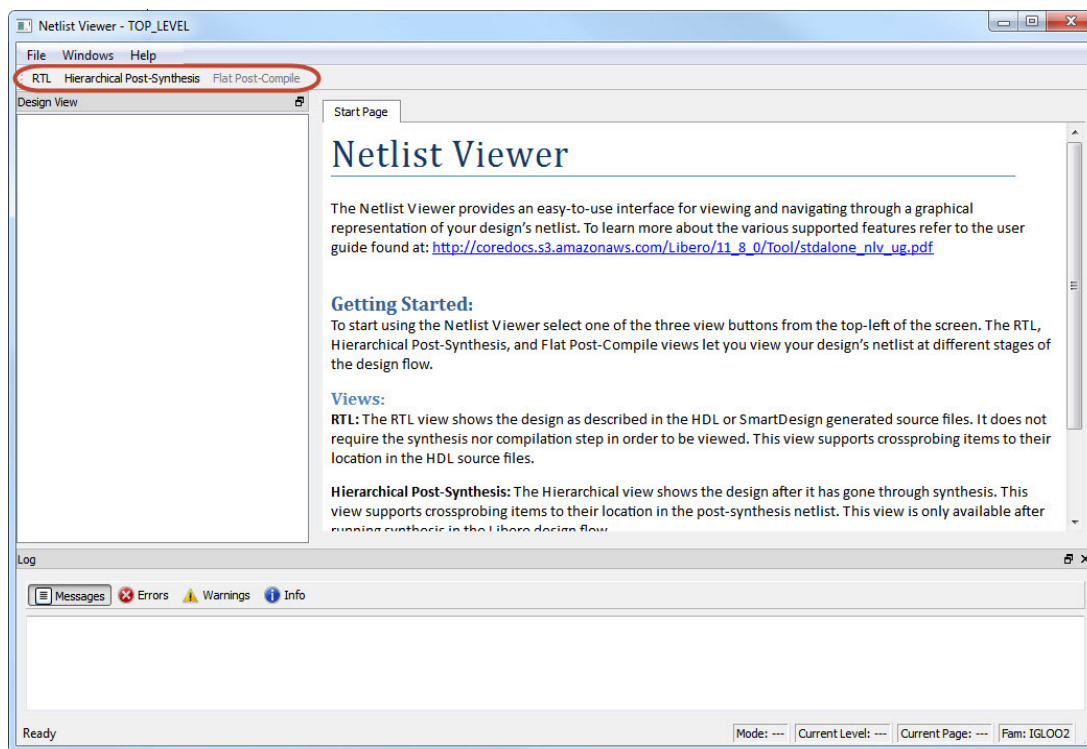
Netlist Viewer - TOP_LEVEL

File Windows Help

RTL Hierarchical Post-Synthesis Flat Post-Compile

Design View

Start Page

Netlist Viewer

The Netlist Viewer provides an easy-to-use interface for viewing and navigating through a graphical representation of your design's netlist. To learn more about the various supported features refer to the user guide found at: http://coredocs.s3.amazonaws.com/Libero/11_8_0/Tool/stdalone_nlv_ug.pdf

Getting Started:
To start using the Netlist Viewer select one of the three view buttons from the top-left of the screen. The RTL, Hierarchical Post-Synthesis, and Flat Post-Compile views let you view your design's netlist at different stages of the design flow.

Views:
RTL: The RTL view shows the design as described in the HDL or SmartDesign generated source files. It does not require the synthesis nor compilation step in order to be viewed. This view supports crossprobing items to their location in the HDL source files.

Hierarchical Post-Synthesis: The Hierarchical view shows the design after it has gone through synthesis. This view supports crossprobing items to their location in the post-synthesis netlist. This view is only available after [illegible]

Log

Messages Errors Warnings Info

Ready

Mode: --- Current Level: --- Current Page: --- Fam: IGLOO2